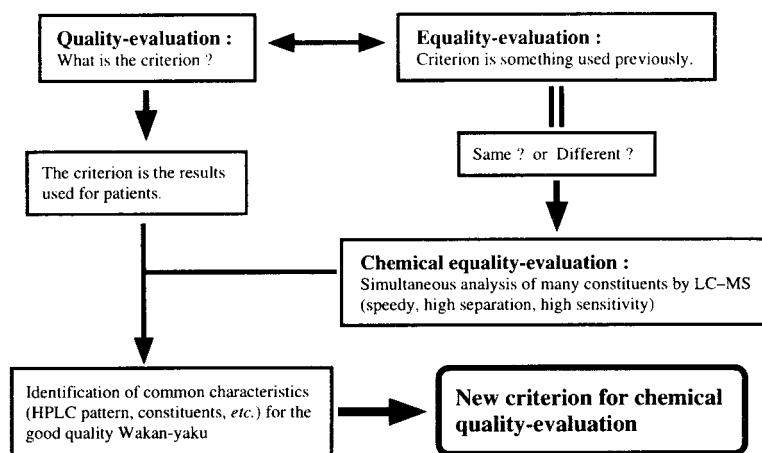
Quality-evaluation :
What is the criterion ?

Equality-evaluation :
Criterion is something used previously.

Same ? or Different ?

The criterion is the results used for patients.

Chemical equality-evaluation :
Simultaneous analysis of many constituents by LC–MS (speedy, high separation, high sensitivity)

Identification of common characteristics (HPLC pattern, constituents, *etc.*) for the good quality Wakan-yaku

New criterion for chemical quality-evaluation